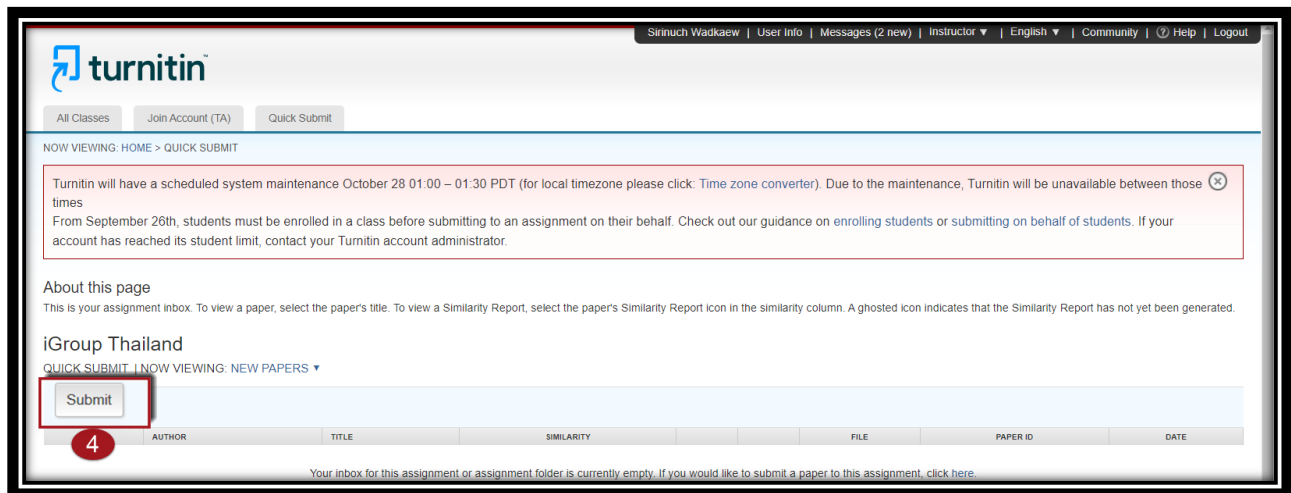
Sirinuch Wadkaew | User Info | Messages (2 new) | Instructor ▼ | English ▼ | Community | ? Help | Logout

turnitin

All Classes | Join Account (TA) | Quick Submit

NOW VIEWING: HOME > QUICK SUBMIT

Turnitin will have a scheduled system maintenance October 28 01:00 – 01:30 PDT (for local timezone please click: Time zone converter). Due to the maintenance, Turnitin will be unavailable between those times

From September 26th, students must be enrolled in a class before submitting to an assignment on their behalf. Check out our guidance on enrolling students or submitting on behalf of students. If your account has reached its student limit, contact your Turnitin account administrator.

About this page

This is your assignment inbox. To view a paper, select the paper's title. To view a Similarity Report, select the paper's Similarity Report icon in the similarity column. A ghosted icon indicates that the Similarity Report has not yet been generated.

iGroup Thailand

QUICK SUBMIT | NOW VIEWING: NEW PAPERS ▼

Submit

4

| AUTHOR | TITLE | SIMILARITY | | | FILE | PAPER ID | DATE |
|---|---|---|---|---|---|---|---|

Your inbox for this assignment or assignment folder is currently empty. If you would like to submit a paper to this assignment, click here.